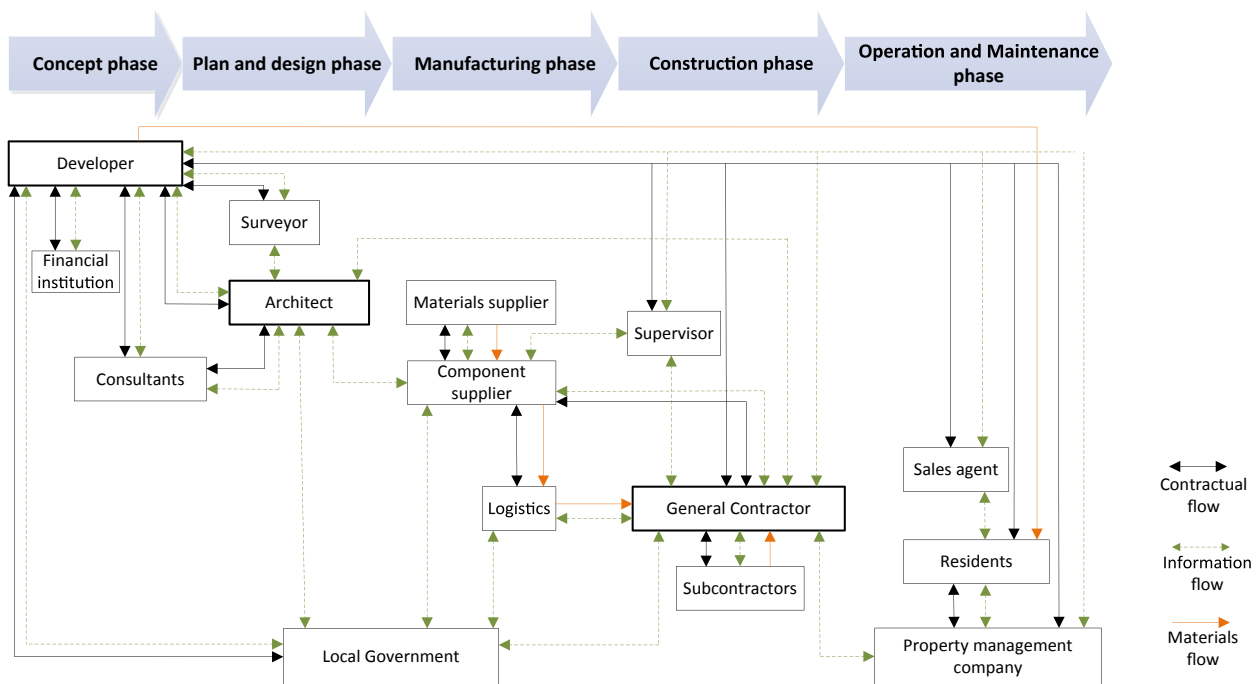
Concept phase

Plan and design phase

Manufacturing phase

Construction phase

Operation and Maintenance phase

Developer

Surveyor

Financial institution

Architect

Materials supplier

Supervisor

Consultants

Component supplier

Sales agent

Logistics

General Contractor

Residents

Subcontractors

Local Government

Property management company

Contractual flow

Information flow

Materials flow